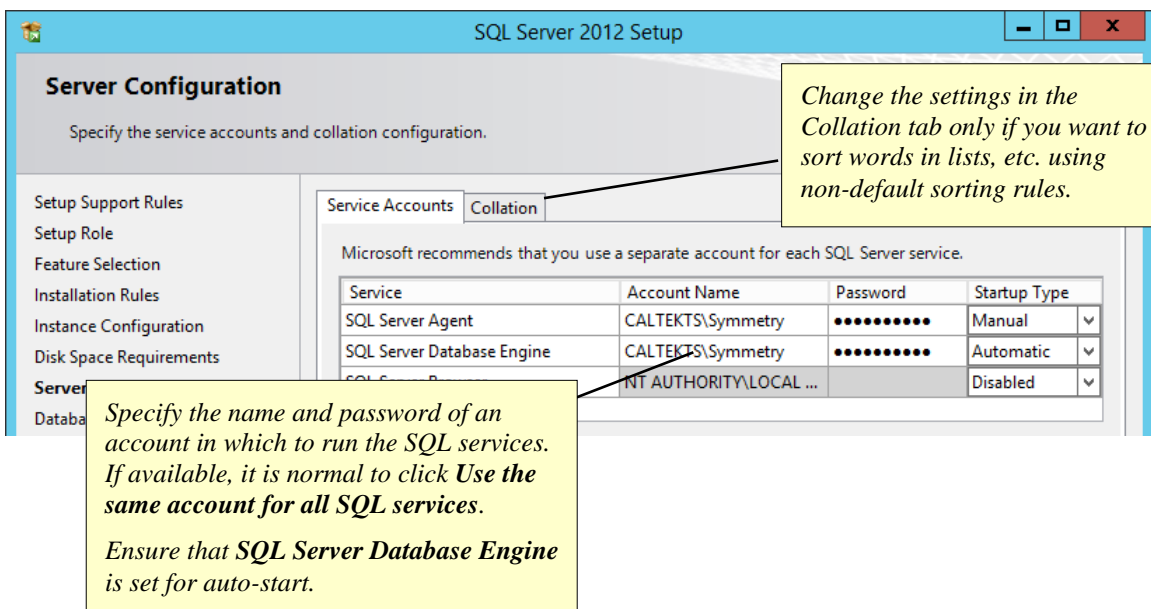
SQL Server 2012 Setup

Server Configuration

Specify the service accounts and collation configuration.

Change the settings in the Collation tab only if you want to sort words in lists, etc. using non-default sorting rules.

Setup Support Rules
Setup Role
Feature Selection
Installation Rules
Instance Configuration
Disk Space Requirements
Server
Databa

Service Accounts | Collation

Microsoft recommends that you use a separate account for each SQL Server service.

| Service | Account Name | Password | Startup Type |
|---|---|---|---|
| SQL Server Agent | CALTEKTS\Symmetry | •••••••••• | Manual |
| SQL Server Database Engine | CALTEKTS\Symmetry | •••••••••• | Automatic |
| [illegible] | NT AUTHORITY\LOCAL ... | | Disabled |

Specify the name and password of an account in which to run the SQL services. If available, it is normal to click **Use the same account for all SQL services**.

Ensure that **SQL Server Database Engine** is set for auto-start.